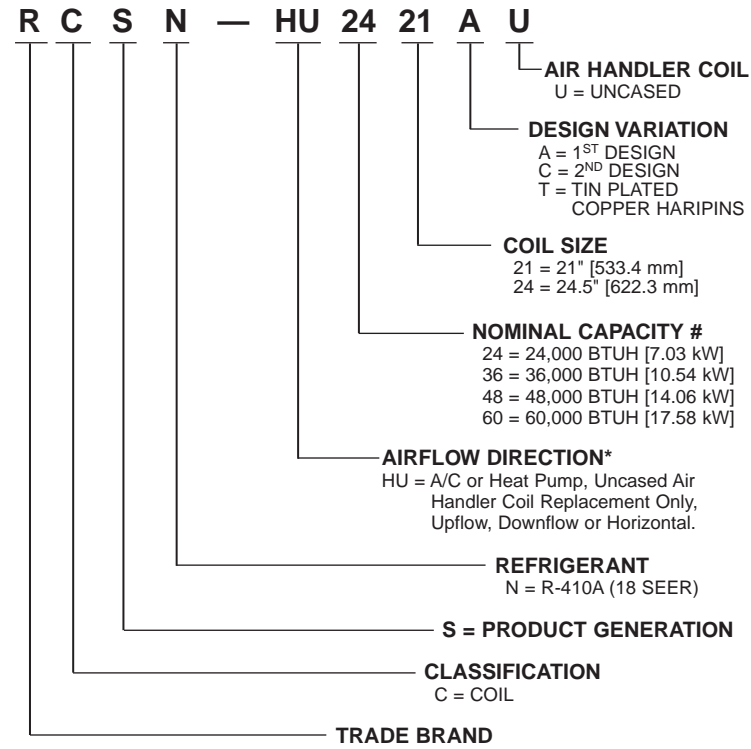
R C S N — HU 24 21 A U

AIR HANDLER COIL
U = UNCASED

DESIGN VARIATION
A = 1$^{ST}$ DESIGN
C = 2$^{ND}$ DESIGN
T = TIN PLATED COPPER HARIPINS

COIL SIZE
21 = 21" [533.4 mm]
24 = 24.5" [622.3 mm]

NOMINAL CAPACITY #
24 = 24,000 BTUH [7.03 kW]
36 = 36,000 BTUH [10.54 kW]
48 = 48,000 BTUH [14.06 kW]
60 = 60,000 BTUH [17.58 kW]

AIRFLOW DIRECTION*
HU = A/C or Heat Pump, Uncased Air Handler Coil Replacement Only, Upflow, Downflow or Horizontal.

REFRIGERANT
N = R-410A (18 SEER)

S = PRODUCT GENERATION

CLASSIFICATION
C = COIL

TRADE BRAND